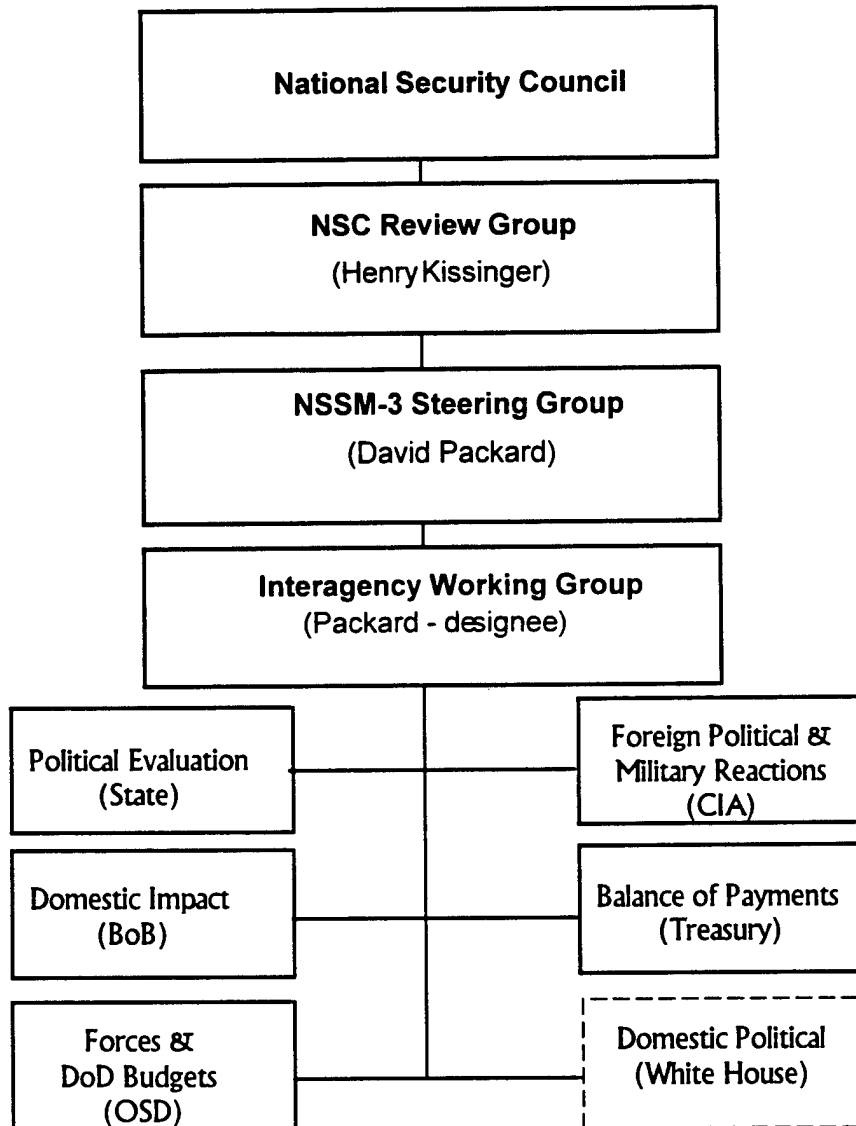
National Security Council

NSC Review Group
(Henry Kissinger)

NSSM-3 Steering Group
(David Packard)

Interagency Working Group
(Packard - designee)

Political Evaluation
(State)

Foreign Political &
Military Reactions
(CIA)

Domestic Impact
(BoB)

Balance of Payments
(Treasury)

Forces &
DoD Budgets
(OSD)

Domestic Political
(White House)